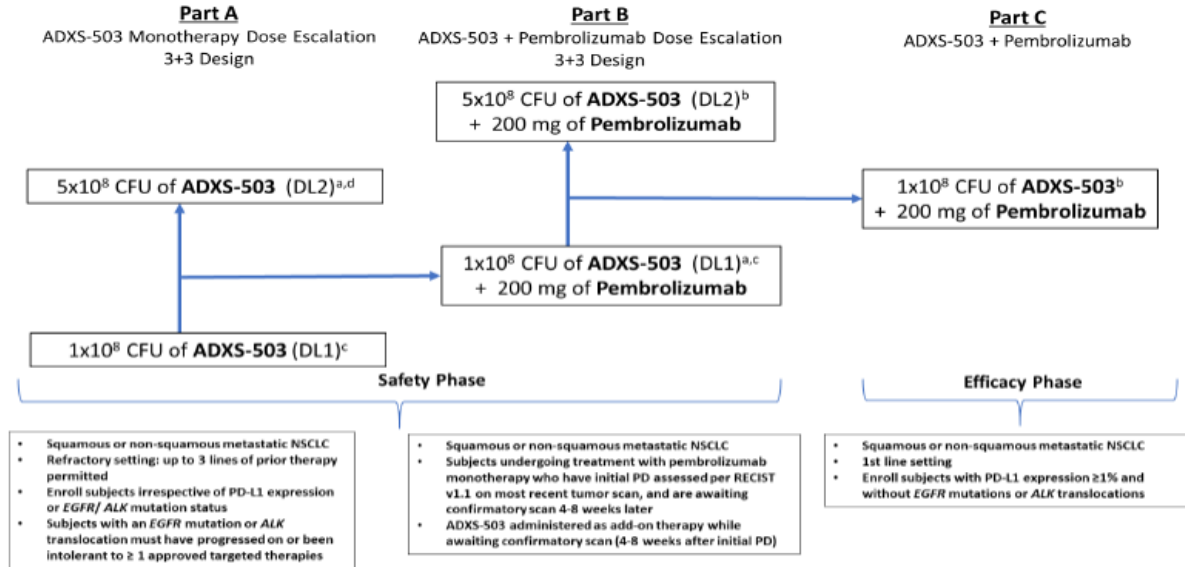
**Part A**
ADXS-503 Monotherapy Dose Escalation
3+3 Design

**Part B**
ADXS-503 + Pembrolizumab Dose Escalation
3+3 Design

**Part C**
ADXS-503 + Pembrolizumab

5x10$^8$ CFU of **ADXS-503** (DL2)$^b$
+ 200 mg of **Pembrolizumab**

5x10$^8$ CFU of **ADXS-503** (DL2)$^{a,d}$

1x10$^8$ CFU of **ADXS-503**$^b$
+ 200 mg of **Pembrolizumab**

1x10$^8$ CFU of **ADXS-503** (DL1)$^{a,c}$
+ 200 mg of **Pembrolizumab**

1x10$^8$ CFU of **ADXS-503** (DL1)$^c$

Safety Phase

Efficacy Phase

- Squamous or non-squamous metastatic NSCLC
- Refractory setting: up to 3 lines of prior therapy permitted
- Enroll subjects irrespective of PD-L1 expression or *EGFR*/ *ALK* mutation status
- Subjects with an *EGFR* mutation or *ALK* translocation must have progressed on or been intolerant to ≥ 1 approved targeted therapies

- Squamous or non-squamous metastatic NSCLC
- Subjects undergoing treatment with pembrolizumab monotherapy who have initial PD assessed per RECIST v1.1 on most recent tumor scan, and are awaiting confirmatory scan 4-8 weeks later
- ADXS-503 administered as add-on therapy while awaiting confirmatory scan (4-8 weeks after initial PD)

- Squamous or non-squamous metastatic NSCLC
- 1st line setting
- Enroll subjects with PD-L1 expression ≥1% and without *EGFR* mutations or *ALK* translocations